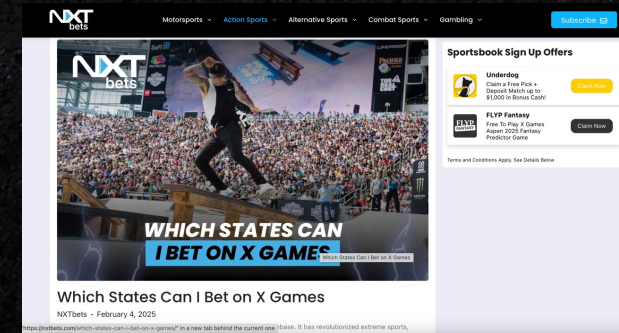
NXT bets

Motorsports Action Sports Alternative Sports Combat Sports Gambling

Subscribe

NXT bets

WHICH STATES CAN I BET ON X GAMES

Which States Can I Bet On X Games

Which States Can I Bet on X Games

NXTbets - February 4, 2025

"https://nxtbets.com/which-states-can-i-bet-on-x-games/" in a new tab behind the current one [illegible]base. It has revolutionized extreme sports,

Sportsbook Sign Up Offers

Underdog
Claim a Free Pick + Deposit Match up to $1,000 in Bonus Cash!
Claim Now

FLYP Fantasy
Free To Play X Games Aspen 2025 Fantasy Predictor Game
Claim Now

Terms and Conditions Apply. See Details Below